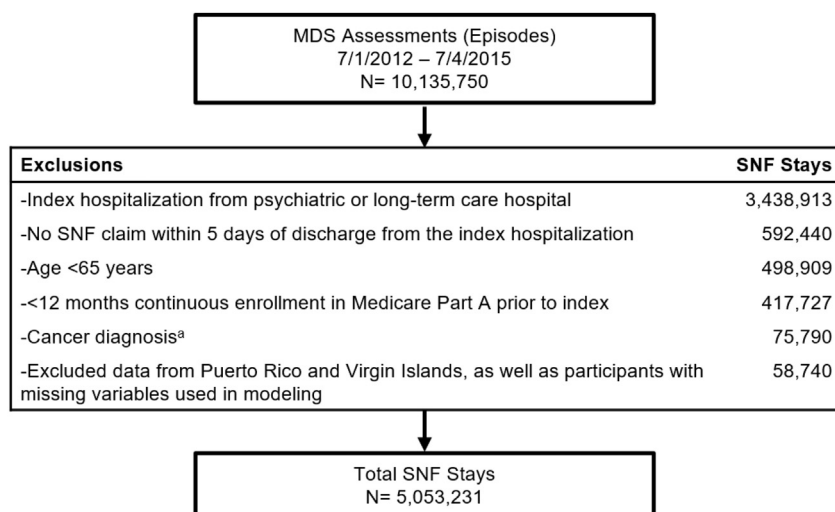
MDS Assessments (Episodes)
7/1/2012 – 7/4/2015
N= 10,135,750

| Exclusions | SNF Stays |
|---|---|
| -Index hospitalization from psychiatric or long-term care hospital | 3,438,913 |
| -No SNF claim within 5 days of discharge from the index hospitalization | 592,440 |
| -Age <65 years | 498,909 |
| -<12 months continuous enrollment in Medicare Part A prior to index | 417,727 |
| -Cancer diagnosis$^{a}$ | 75,790 |
| -Excluded data from Puerto Rico and Virgin Islands, as well as participants with missing variables used in modeling | 58,740 |

Total SNF Stays
N= 5,053,231